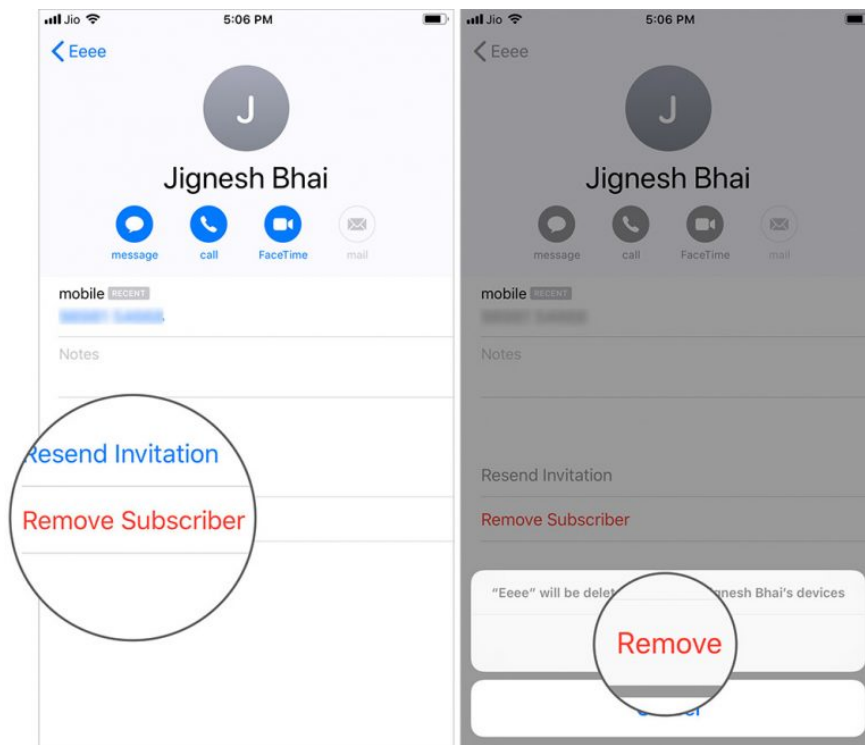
Jio 5:06 PM

Eeee

J

Jignesh Bhai

message call FaceTime mail

mobile RECENT

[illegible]

Notes

Resend Invitation

Remove Subscriber

Jio 5:06 PM

Eeee

J

Jignesh Bhai

message call FaceTime mail

mobile RECENT

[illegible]

Notes

Resend Invitation

Remove Subscriber

"Eeee" will be delet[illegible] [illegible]gnesh Bhai's devices

Remove

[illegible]